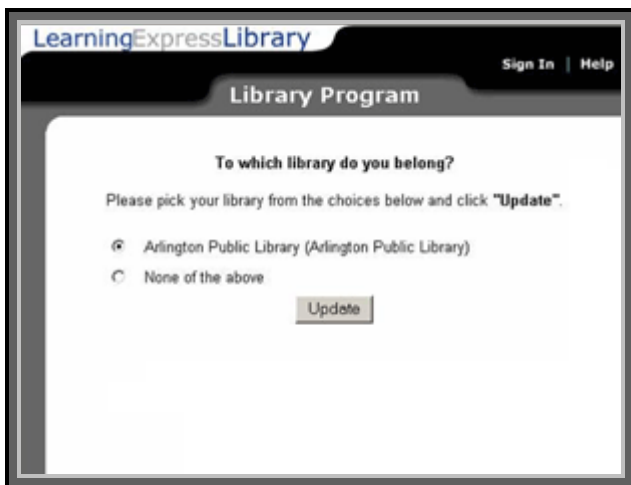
LearningExpressLibrary

Sign In | Help

Library Program

To which library do you belong?

Please pick your library from the choices below and click **"Update"**.

Arlington Public Library (Arlington Public Library)

None of the above

Update